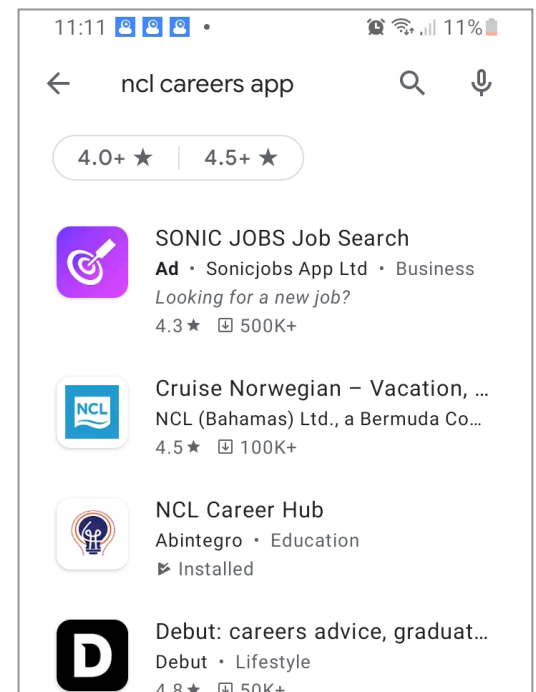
11:11 • 11%

ncl careers app

4.0+ ★ | 4.5+ ★

SONIC JOBS Job Search
Ad • Sonicjobs App Ltd • Business
Looking for a new job?
4.3★ 500K+

Cruise Norwegian – Vacation, ...
NCL (Bahamas) Ltd., a Bermuda Co...
4.5★ 100K+

NCL

NCL Career Hub
Abintegro • Education
Installed

D

Debut: careers advice, graduat...
Debut • Lifestyle
4.8★ 50K+